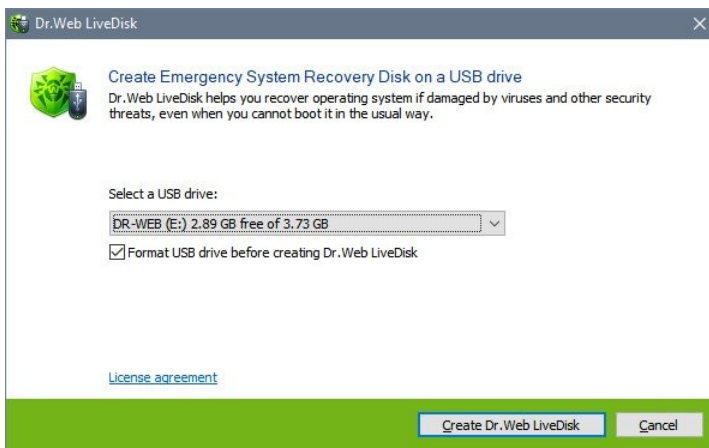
Dr.Web LiveDisk

Create Emergency System Recovery Disk on a USB drive

Dr.Web LiveDisk helps you recover operating system if damaged by viruses and other security threats, even when you cannot boot it in the usual way.

Select a USB drive:

DR-WEB (E:) 2.89 GB free of 3.73 GB

Format USB drive before creating Dr.Web LiveDisk

License agreement

Create Dr.Web LiveDisk

Cancel